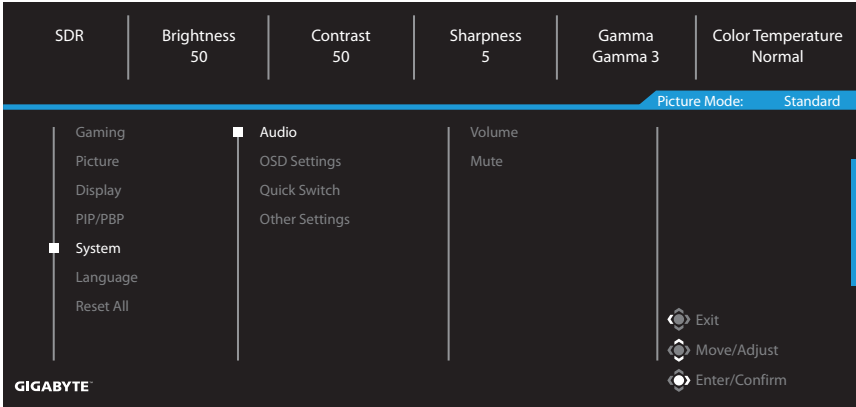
SDR

Brightness
50

Contrast
50

Sharpness
5

Gamma
Gamma 3

Color Temperature
Normal

Picture Mode: Standard

Gaming
Picture
Display
PIP/PBP
System
Language
Reset All

Audio
OSD Settings
Quick Switch
Other Settings

Volume
Mute

Exit
Move/Adjust
Enter/Confirm

GIGABYTE™